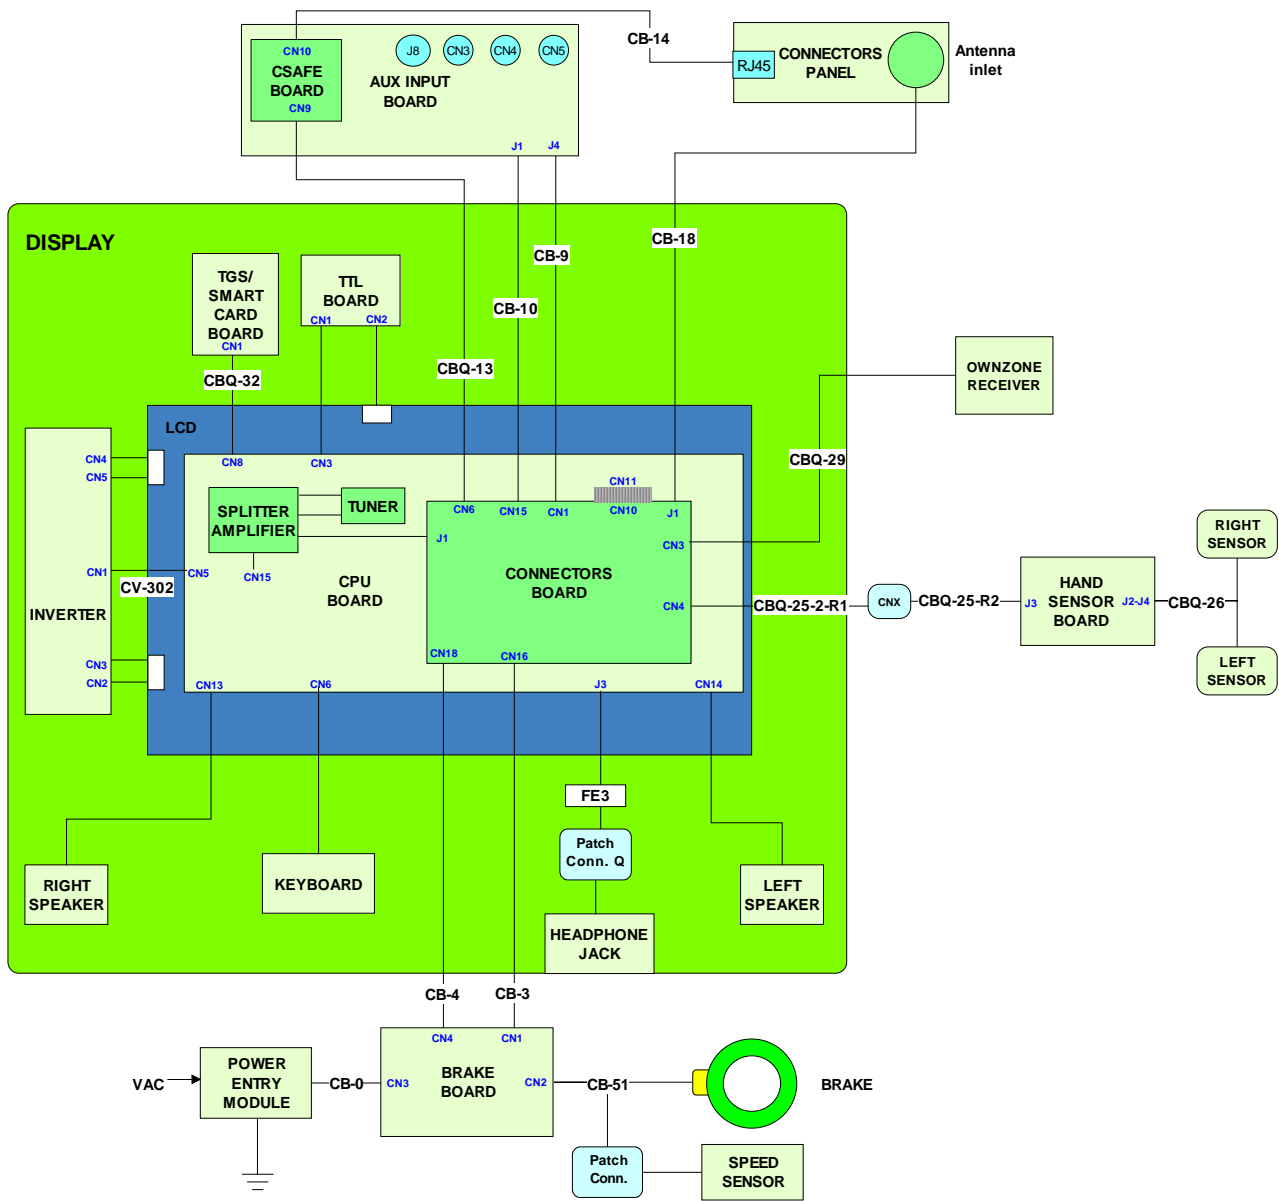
CN10
CSAFE BOARD
CN9
J8 CN3 CN4 CN5
AUX INPUT BOARD
J1 J4
CB-14
RJ45
CONNECTORS PANEL
Antenna inlet

DISPLAY
TGS/ SMART CARD BOARD
CN1
TTL BOARD
CN1 CN2
CBQ-32
CBQ-13
CB-10
CB-9
CB-18
OWNZONE RECEIVER
LCD
CN8 CN3
CN4
CN5
CN1
CV-302
CN5
INVERTER
CN3
CN2
SPLITTER AMPLIFIER
TUNER
CN15
CPU BOARD
CN6 CN15 CN1 CN11 CN10 J1
J1
CN3
CONNECTORS BOARD
CN4
CN18 CN16
CN13 CN6 J3 CN14
CBQ-29
CBQ-25-2-R1
CNX
CBQ-25-R2
J3
HAND SENSOR BOARD
J2-J4
CBQ-26
RIGHT SENSOR
LEFT SENSOR
FE3
Patch Conn. Q
RIGHT SPEAKER
KEYBOARD
HEADPHONE JACK
LEFT SPEAKER
CB-4 CB-3
CN4 CN1
VAC
POWER ENTRY MODULE
CB-0
CN3
BRAKE BOARD
CN2
CB-51
BRAKE
Patch Conn.
SPEED SENSOR